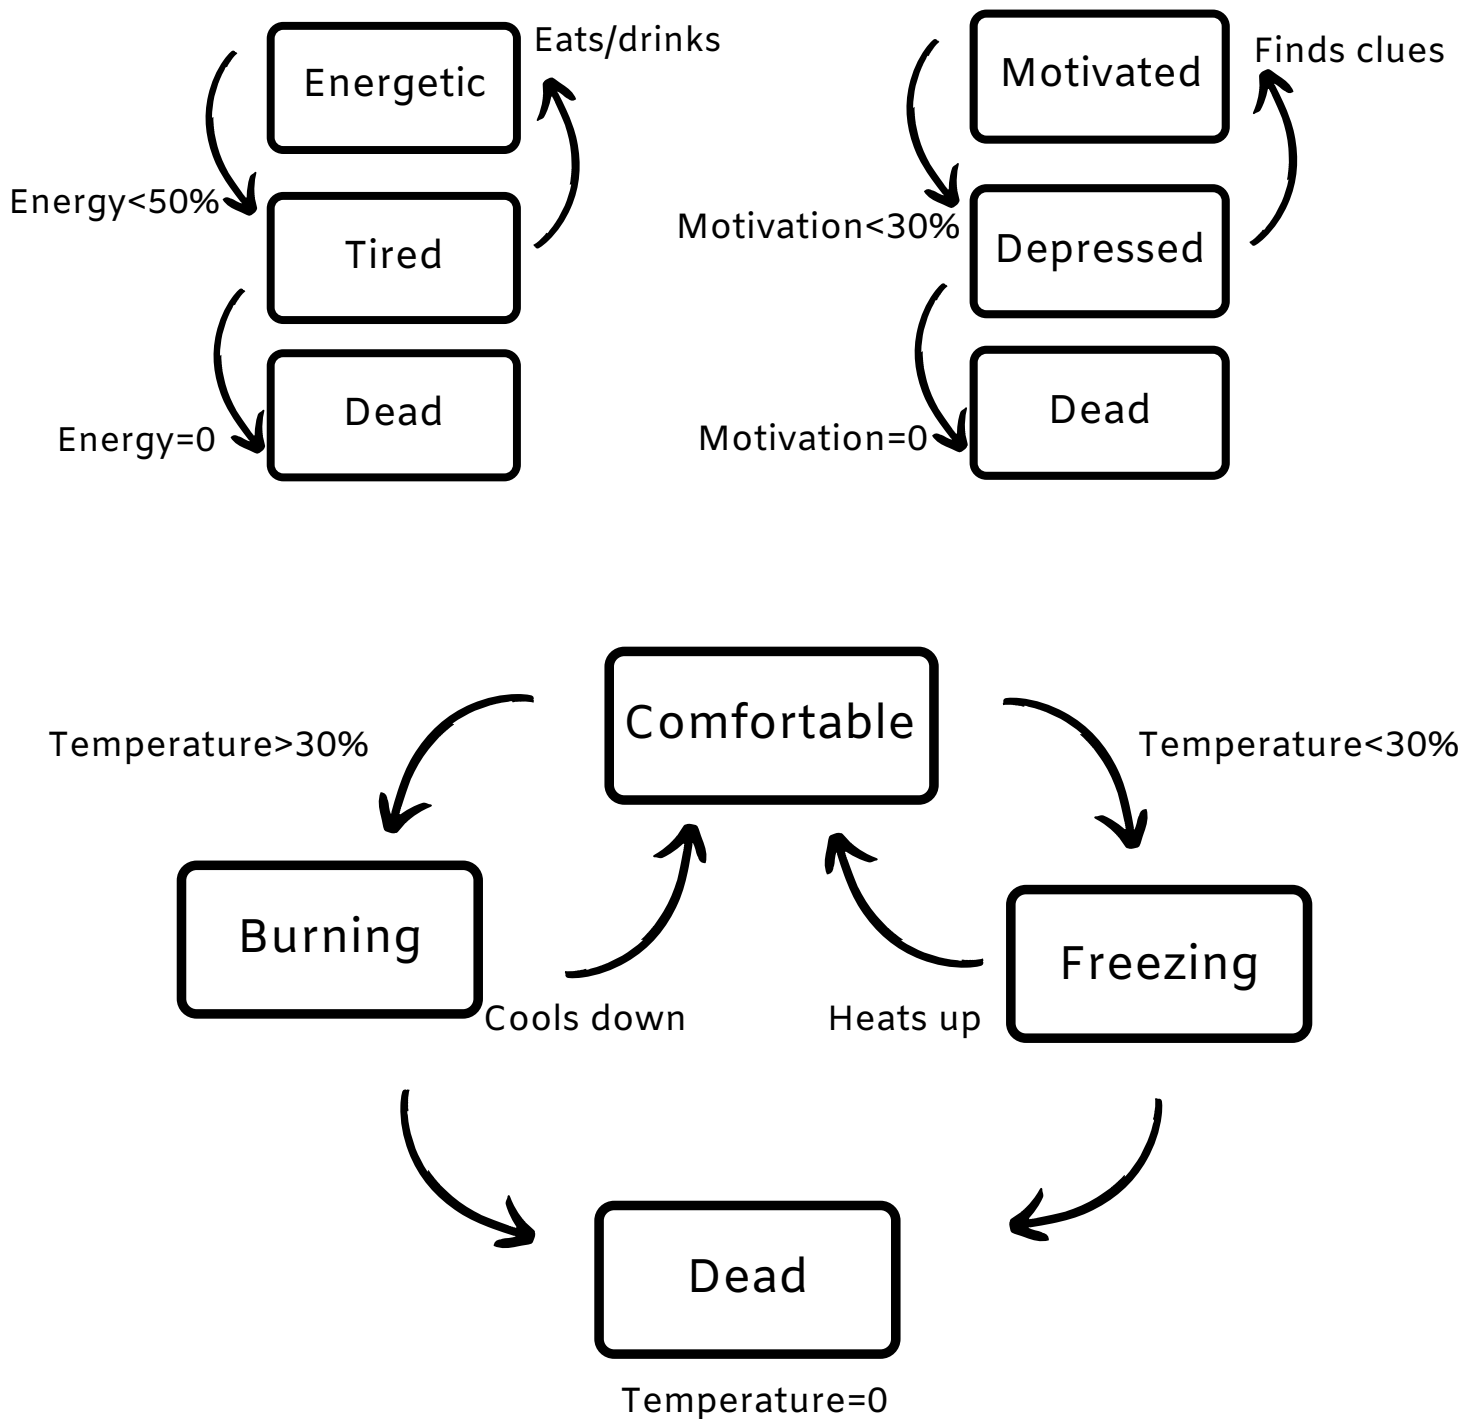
Energetic

Eats/drinks

Energy<50%

Tired

Dead

Energy=0

Motivated

Finds clues

Motivation<30%

Depressed

Dead

Motivation=0

Comfortable

Temperature>30%

Temperature<30%

Burning

Freezing

Cools down

Heats up

Dead

Temperature=0